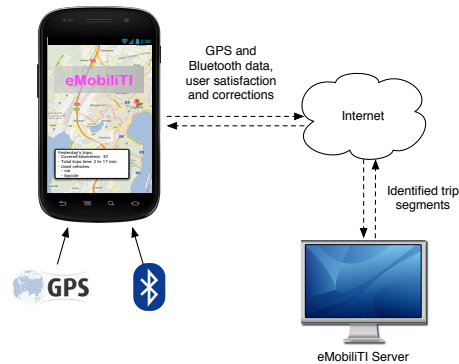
2:30

eMobiliTI

Yesterday's trips:
- Covered kilometers: 87
- Total trips time: 2 hr 17 min
- Used vehicles:
- car
- bicycle

GPS and Bluetooth data, user satisfaction and corrections

Internet

Identified trip segments

GPS

eMobiliTI Server